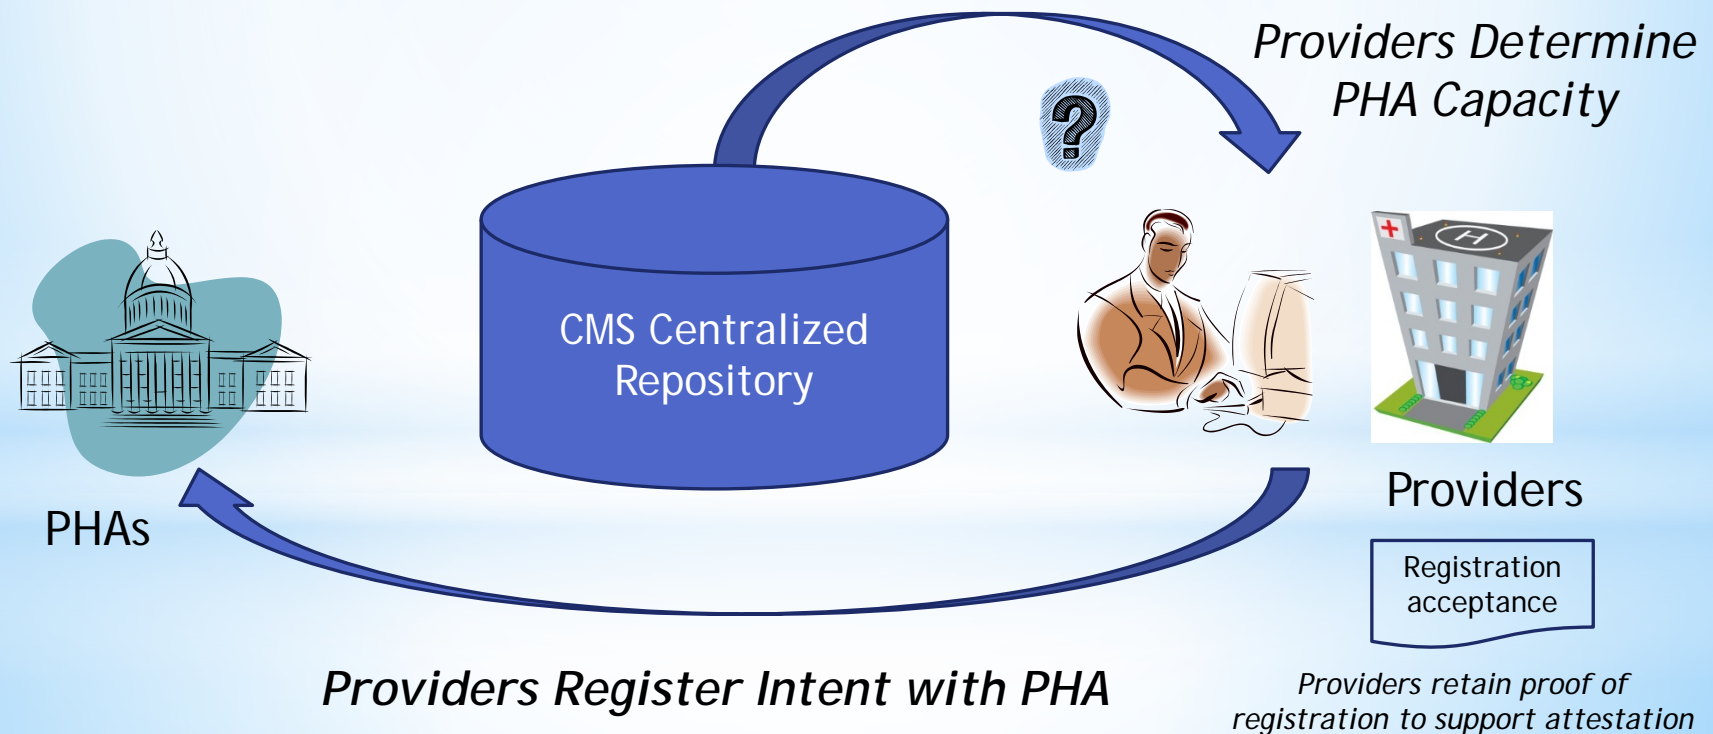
Providers Determine PHA Capacity

?

CMS Centralized Repository

PHAs

Providers

Registration acceptance

Providers Register Intent with PHA

Providers retain proof of registration to support attestation